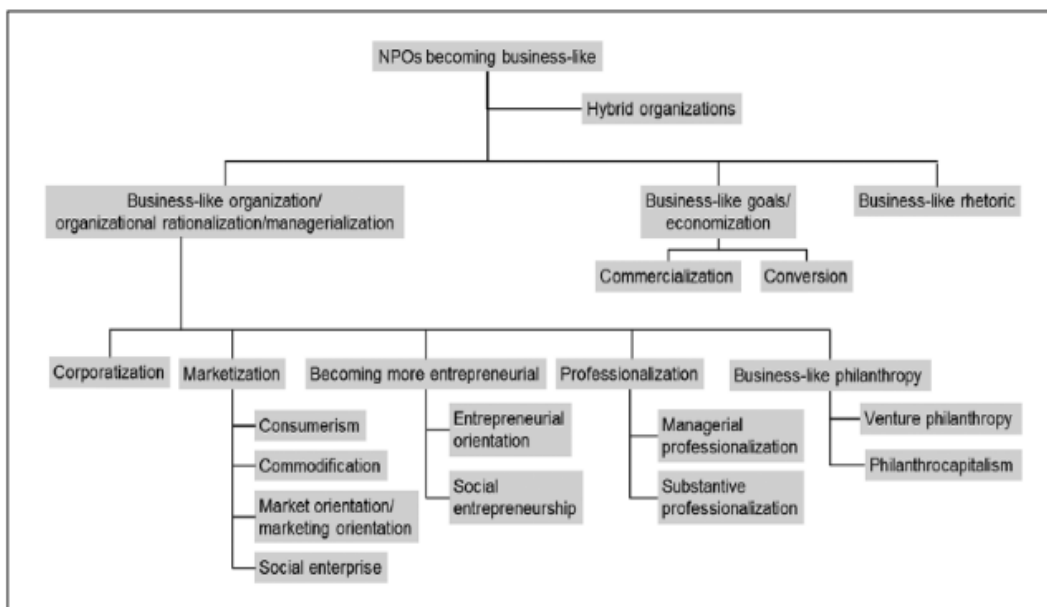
NPOs becoming business-like

Hybrid organizations

Business-like organization/ organizational rationalization/managerialization

Business-like goals/ economization

Business-like rhetoric

Commercialization

Conversion

Corporatization

Marketization

Becoming more entrepreneurial

Professionalization

Business-like philanthropy

Consumerism

Commodification

Market orientation/ marketing orientation

Social enterprise

Entrepreneurial orientation

Social entrepreneurship

Managerial professionalization

Substantive professionalization

Venture philanthropy

Philanthrocapitalism